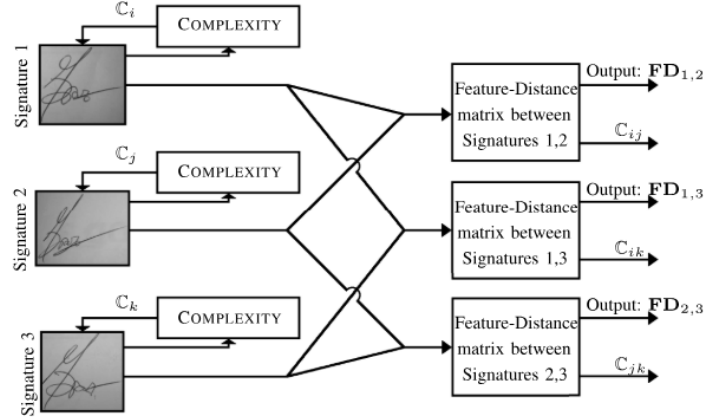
$\mathbb{C}_i$

COMPLEXITY

Signature 1

$\mathbb{C}_j$

COMPLEXITY

Signature 2

$\mathbb{C}_k$

COMPLEXITY

Signature 3

Feature-Distance matrix between Signatures 1,2

Output: $\mathbf{FD}_{1,2}$

$\mathbb{C}_{ij}$

Feature-Distance matrix between Signatures 1,3

Output: $\mathbf{FD}_{1,3}$

$\mathbb{C}_{ik}$

Feature-Distance matrix between Signatures 2,3

Output: $\mathbf{FD}_{2,3}$

$\mathbb{C}_{jk}$